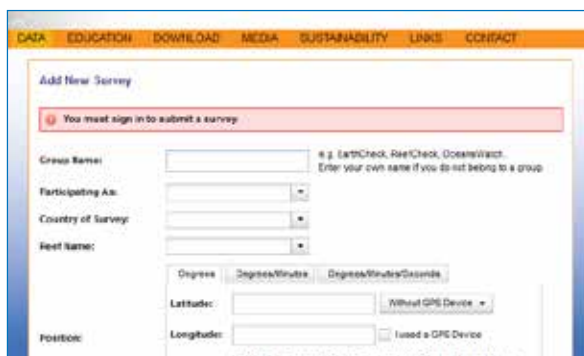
DATA EDUCATION DOWNLOAD MEDIA SUSTAINABILITY LINKS CONTACT

Add New Survey

You must sign in to submit a survey.

Group Name:

e.g. EarthCheck, ReefCheck, OceansWatch.
Enter your own name if you do not belong to a group.

Participating As:

Country of Survey:

Reef Name:

Degrees | Degrees/Minutes | Degrees/Minutes/Seconds

Latitude:

Without GPS Device

Position:

Longitude:

I used a GPS Device